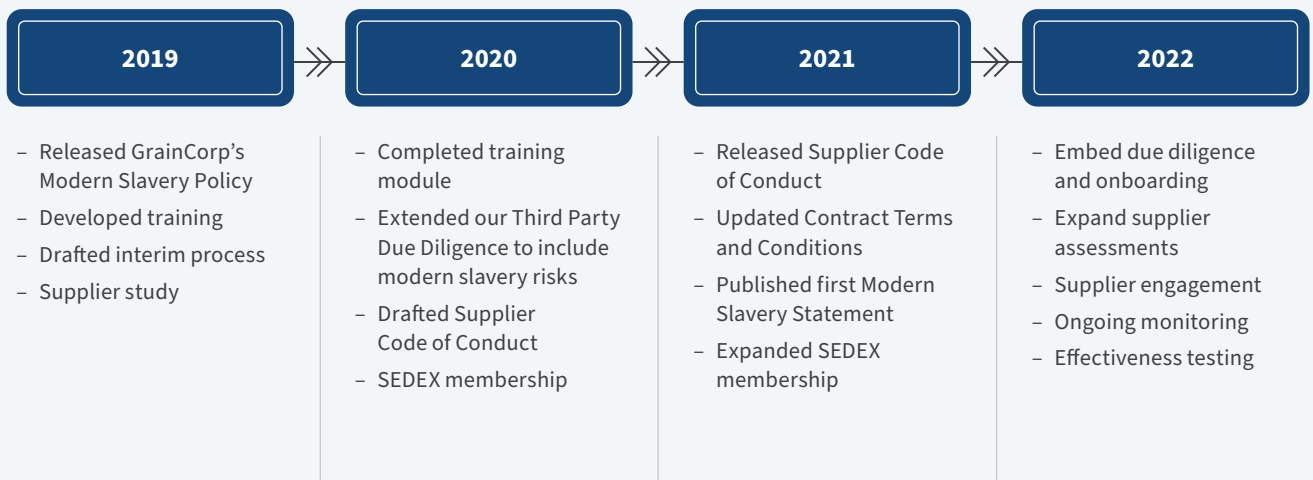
2019

– Released GrainCorp's Modern Slavery Policy
– Developed training
– Drafted interim process
– Supplier study

2020

– Completed training module
– Extended our Third Party Due Diligence to include modern slavery risks
– Drafted Supplier Code of Conduct
– SEDEX membership

2021

– Released Supplier Code of Conduct
– Updated Contract Terms and Conditions
– Published first Modern Slavery Statement
– Expanded SEDEX membership

2022

– Embed due diligence and onboarding
– Expand supplier assessments
– Supplier engagement
– Ongoing monitoring
– Effectiveness testing